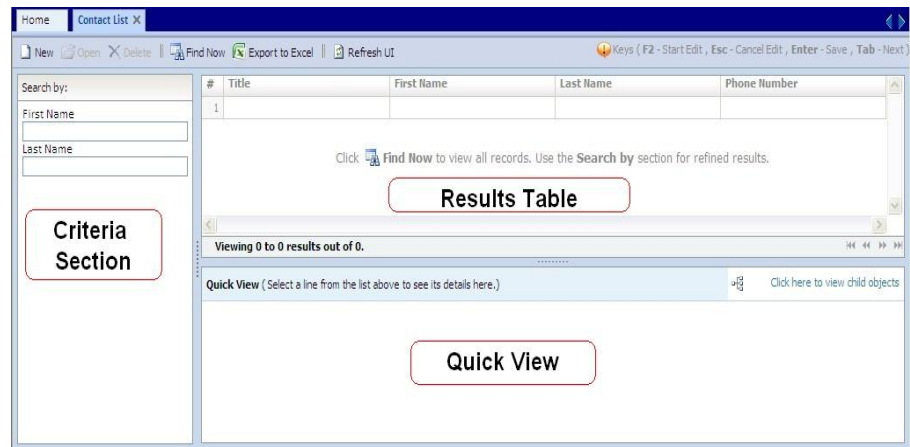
Home Contact List X

New Open X Delete Find Now Export to Excel Refresh UI

Keys ( F2 - Start Edit , Esc - Cancel Edit , Enter - Save , Tab - Next )

Search by:

First Name

Last Name

Criteria Section

| # | Title | First Name | Last Name | Phone Number |
|---|---|---|---|---|
| 1 | | | | |

Click Find Now to view all records. Use the Search by section for refined results.

Results Table

Viewing 0 to 0 results out of 0.

Quick View ( Select a line from the list above to see its details here.)

Click here to view child objects

Quick View